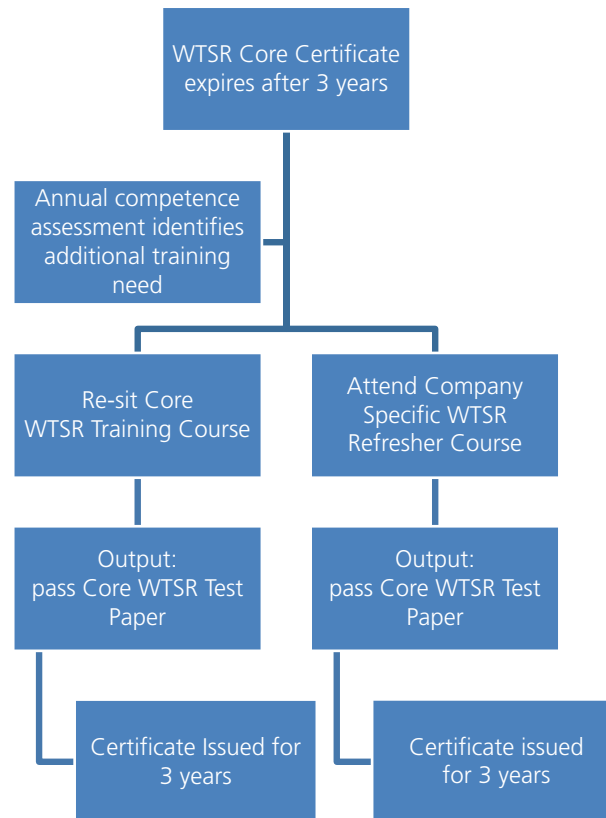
WTSR Core Certificate expires after 3 years

Annual competence assessment identifies additional training need

Re-sit Core WTSR Training Course

Attend Company Specific WTSR Refresher Course

Output: pass Core WTSR Test Paper

Output: pass Core WTSR Test Paper

Certificate Issued for 3 years

Certificate issued for 3 years